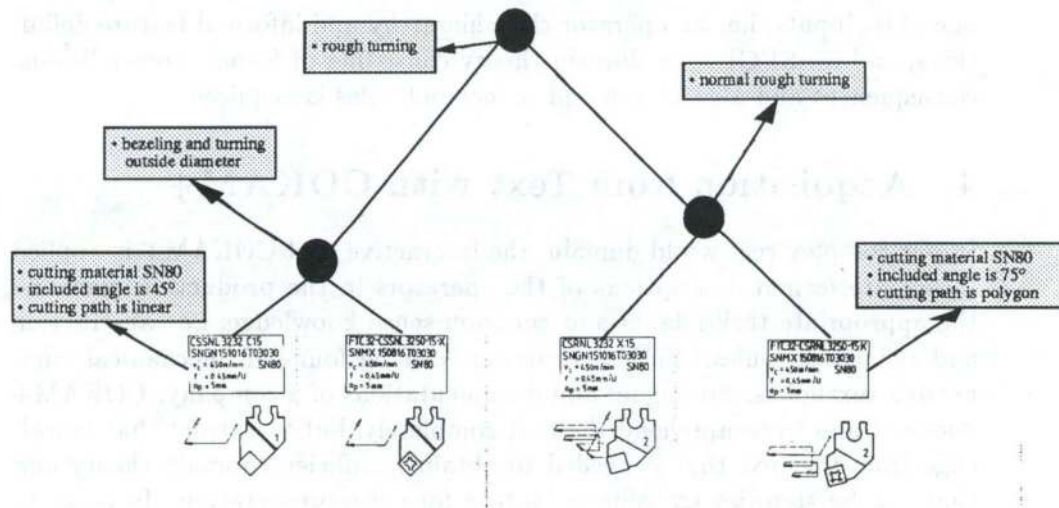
• rough turning

• normal rough turning

• bezeling and turning outside diameter

4 Acquisition from Text with COKAM

• cutting material SN80
• included angle is 45°
• cutting path is linear

• cutting material SN80
• included angle is 75°
• cutting path is polygon

CSSNL 3232 C15
SNGN 150816 T03030
$v_c$ = 450m/min SN80
f = 0.45mm/U
$a_p$ = 5mm

FTC32-CSSNL 3250-15 X
SNMX 150816 T03030
$v_c$ = 450m/min
f = 0.45mm/U SN80
$a_p$ = 5mm

CSRNL 3232 X15
SNGN 151016 T03030
$v_c$ = 450m/min
f = 0.45mm/U SN80
$a_p$ = 5mm

FTC32-CSRNL 3250-15 X
SNMX 150816 T03030
$v_c$ = 450m/min SN80
f = 0.45mm/U
$a_p$ = 5mm

1

1

2

2